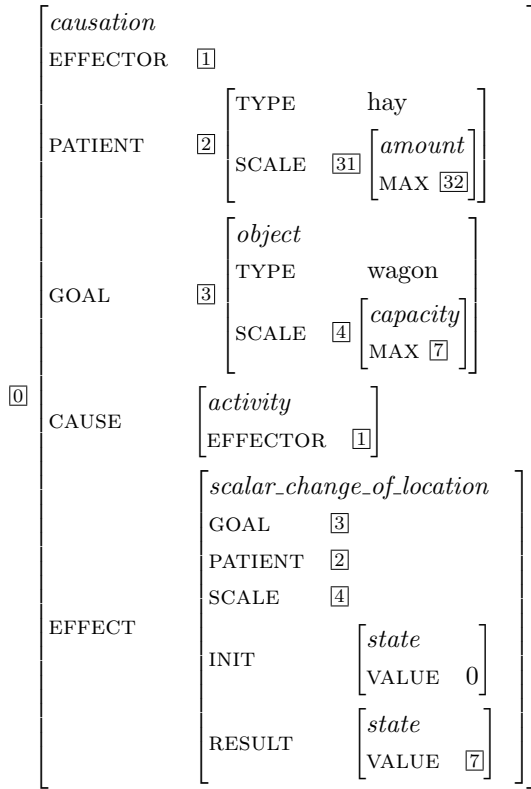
0
causation
EFFECTOR 1
PATIENT 2 TYPE hay
SCALE 31 amount
MAX 32
GOAL 3 object
TYPE wagon
SCALE 4 capacity
MAX 7
CAUSE activity
EFFECTOR 1
EFFECT scalar_change_of_location
GOAL 3
PATIENT 2
SCALE 4
INIT state
VALUE 0
RESULT state
VALUE 7